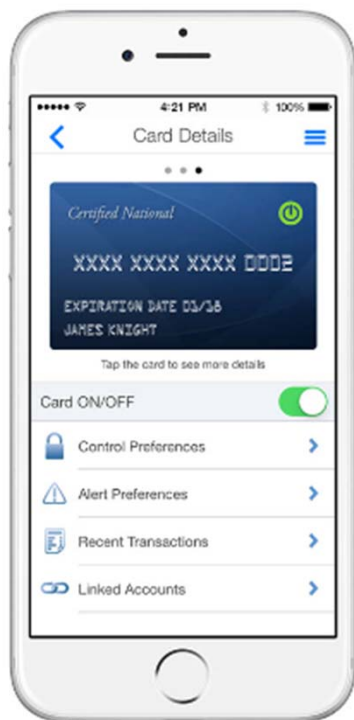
4:21 PM
100%

Card Details

Certified National

XXXX XXXX XXXX 0002

EXPIRATION DATE 03/18
JAMES KNIGHT

Tap the card to see more details

Card ON/OFF

Control Preferences

Alert Preferences

Recent Transactions

Linked Accounts